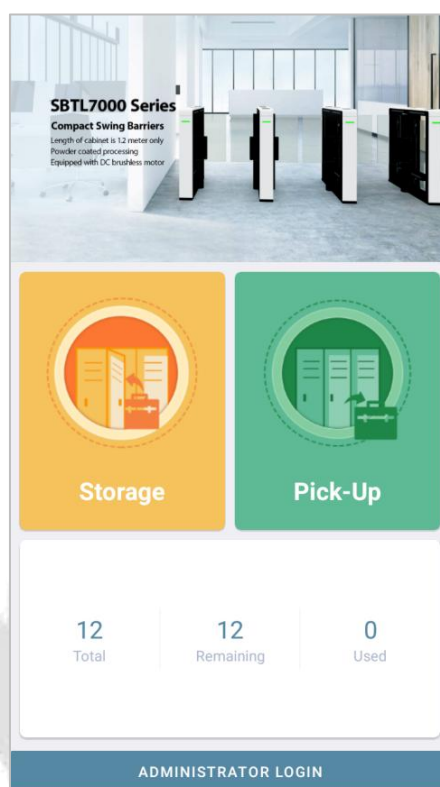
SBTL7000 Series
Compact Swing Barriers
Length of cabinet is 1.2 meter only
Powder coated processing
Equipped with DC brushless motor

Storage

Pick-Up

12
Total

12
Remaining

0
Used

ADMINISTRATOR LOGIN